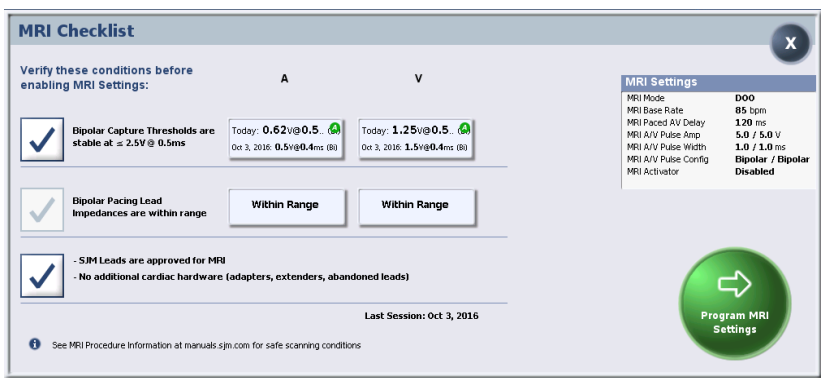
MRI Checklist

X

Verify these conditions before enabling MRI Settings:

A

V

Bipolar Capture Thresholds are stable at ≤ 2.5V @ 0.5ms

Today: 0.62V@0.5..
Oct 3, 2016: 0.5V@0.4ms (Bi)

Today: 1.25V@0.5..
Oct 3, 2016: 1.5V@0.4ms (Bi)

Bipolar Pacing Lead Impedances are within range

Within Range

Within Range

- SJM Leads are approved for MRI
- No additional cardiac hardware (adapters, extenders, abandoned leads)

Last Session: Oct 3, 2016

See MRI Procedure Information at manuals.sjm.com for safe scanning conditions

| MRI Settings | |
|---|---|
| MRI Mode | DOO |
| MRI Base Rate | 85 bpm |
| MRI Paced AV Delay | 120 ms |
| MRI A/V Pulse Amp | 5.0 / 5.0 V |
| MRI A/V Pulse Width | 1.0 / 1.0 ms |
| MRI A/V Pulse Config | Bipolar / Bipolar |
| MRI Activator | Disabled |

Program MRI Settings